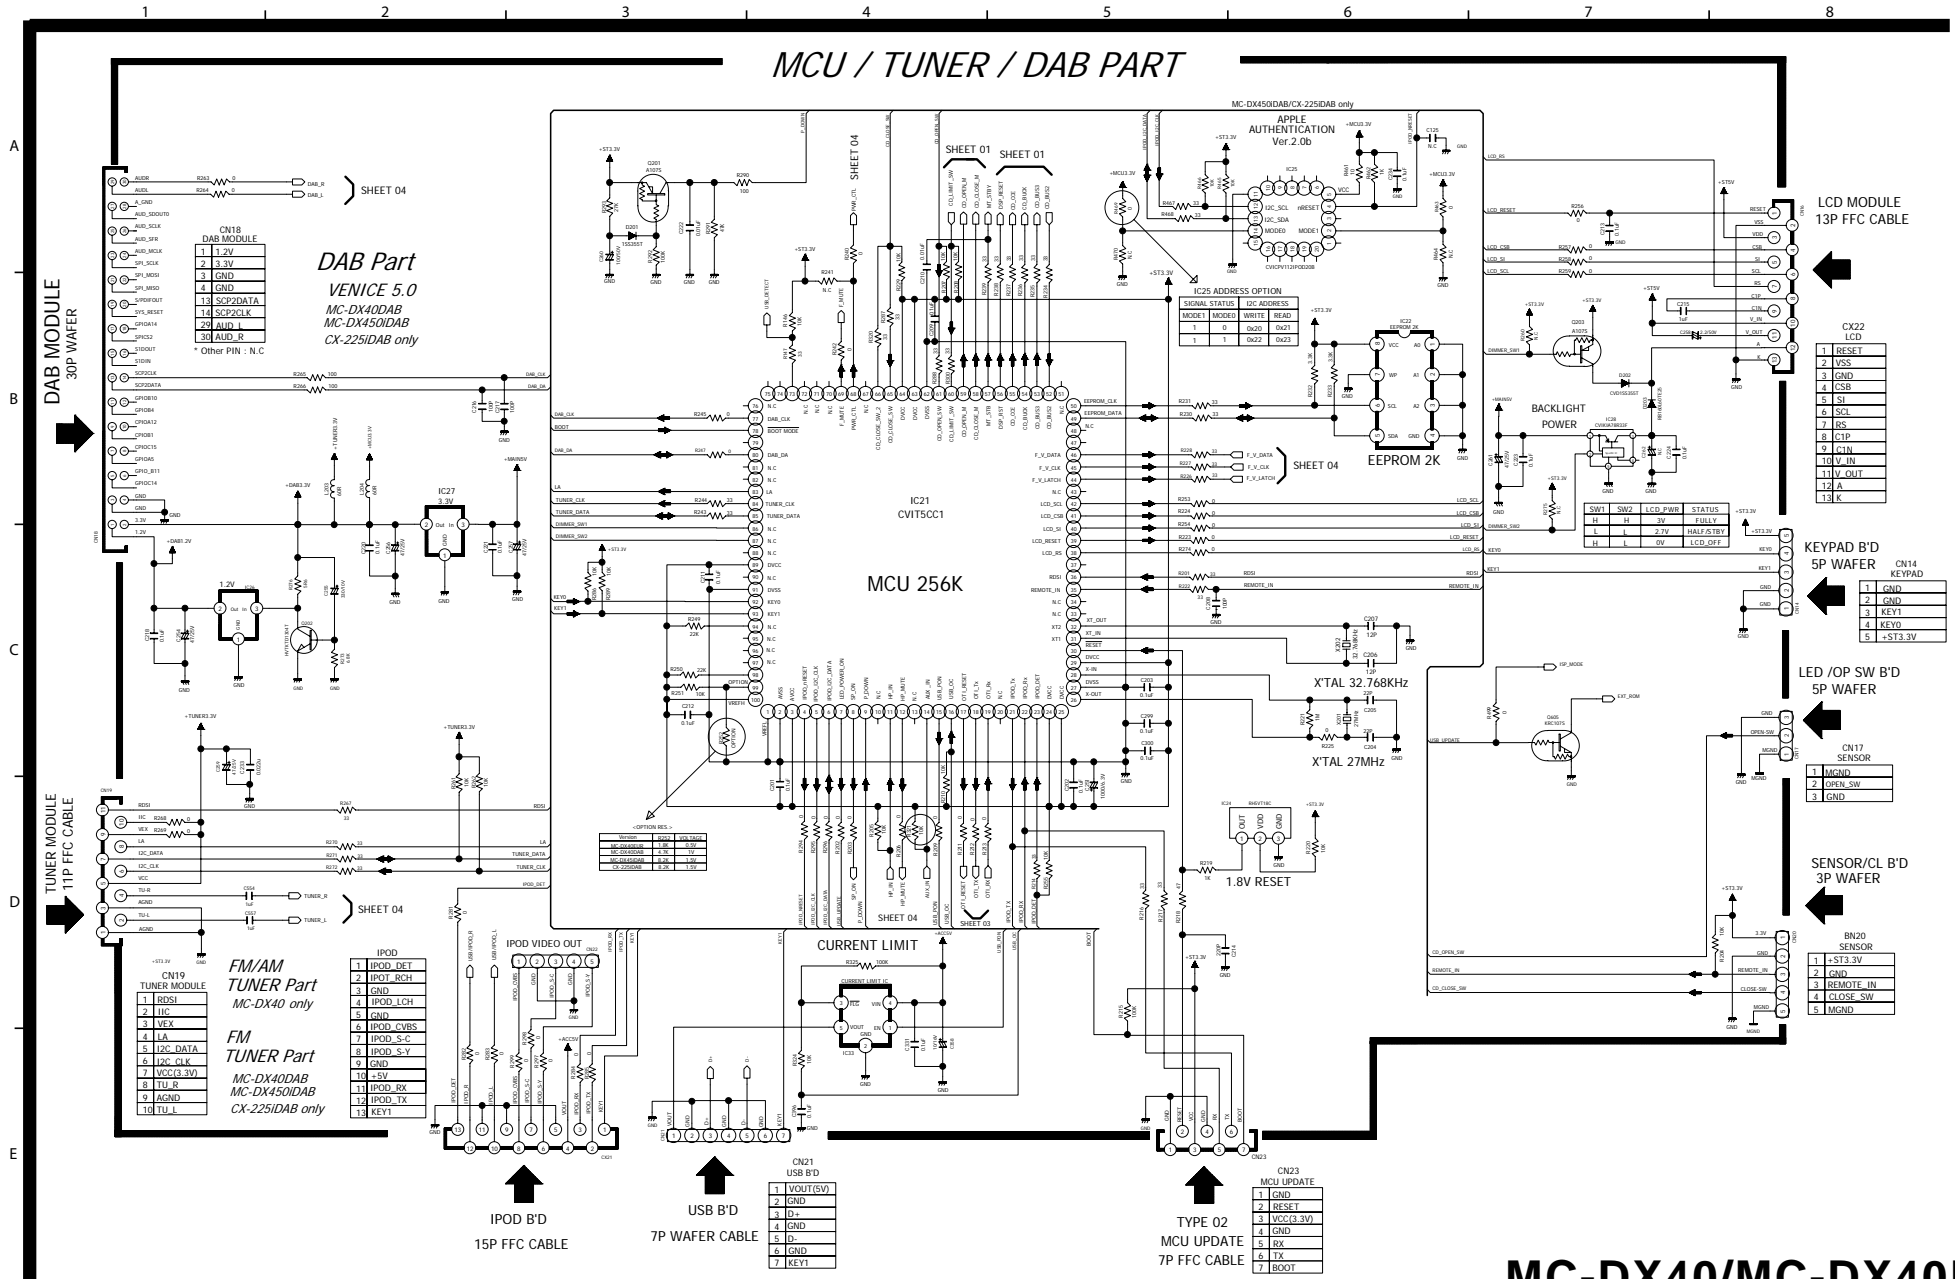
1 2 3 4 5 6 7 8

MCU / TUNER / DAB PART

A B C D E

DAB MODULE
30P WAFER

CN18
DAB MODULE

| 1 | 1.2V |
|---|---|
| 2 | 3.3V |
| 3 | GND |
| 4 | GND |
| 13 | SCP2DATA |
| 14 | SCP2CLK |
| 29 | AUD_L |
| 30 | AUD_R |

* Other PIN : N.C

DAB Part
VENICE 5.0
MC-DX40DAB
MC-DX450iDAB
CX-225iDAB only

SHEET 04

IC27
3.3V

1.2V

SHEET 01 SHEET 01

SHEET 04

MC-DX450iDAB/CX-225iDAB only

APPLE AUTHENTICATION Ver.2.0b

IC25

IC25 ADDRESS OPTION

| SIGNAL STATUS | | I2C ADDRESS | |
|---|---|---|---|
| MODE1 | MODE0 | WRITE | READ |
| 1 | 0 | 0x20 | 0x21 |
| 1 | 1 | 0x22 | 0x23 |

IC22 EEPROM 2K

EEPROM 2K

LCD MODULE
13P FFC CABLE

CX22
LCD

| 1 | RESET |
|---|---|
| 2 | VSS |
| 3 | GND |
| 4 | CSB |
| 5 | SI |
| 6 | SCL |
| 7 | RS |
| 8 | C1P |
| 9 | C1N |
| 10 | V_IN |
| 11 | V_OUT |
| 12 | A |
| 13 | K |

BACKLIGHT POWER

| SW1 | SW2 | LCD_PWR | STATUS |
|---|---|---|---|
| H | H | 3V | FULLY |
| L | L | 2.7V | HALF/STBY |
| H | L | 0V | LCD_OFF |

IC21
CVIT5CC1

MCU 256K

SHEET 04

KEYPAD B'D
5P WAFER

CN14
KEYPAD

| 1 | GND |
|---|---|
| 2 | GND |
| 3 | KEY1 |
| 4 | KEY0 |
| 5 | +ST3.3V |

X'TAL 32.768KHz

LED /OP SW B'D
5P WAFER

CN17
SENSOR

| 1 | MGND |
|---|---|
| 2 | OPEN_SW |
| 3 | GND |

X'TAL 27MHz

SENSOR/CL B'D
3P WAFER

BN20
SENSOR

| 1 | +ST3.3V |
|---|---|
| 2 | GND |
| 3 | REMOTE_IN |
| 4 | CLOSE_SW |
| 5 | MGND |

<OPTION RES.>

| Version | R252 | VOLTAGE |
|---|---|---|
| MC-DX40DAB | 1.8K | 0.5V |
| MC-DX40DAB | 4.7K | 1V |
| MC-DX450iDAB | 8.2K | 1.5V |
| CX-225iDAB | 8.2K | 1.5V |

1.8V RESET

TUNER MODULE
11P FFC CABLE

SHEET 04

CN19
TUNER MODULE

| 1 | RDSI |
|---|---|
| 2 | IIC |
| 3 | VEX |
| 4 | LA |
| 5 | I2C_DATA |
| 6 | I2C_CLK |
| 7 | VCC(3.3V) |
| 8 | TU_R |
| 9 | AGND |
| 10 | TU_L |

FM/AM TUNER Part
MC-DX40 only

FM TUNER Part
MC-DX40DAB
MC-DX450iDAB
CX-225iDAB only

IPOD

| 1 | IPOD_DET |
|---|---|
| 2 | IPOT_RCH |
| 3 | GND |
| 4 | IPOD_LCH |
| 5 | GND |
| 6 | IPOD_CVBS |
| 7 | IPOD_S-C |
| 8 | IPOD_S-Y |
| 9 | GND |
| 10 | +5V |
| 11 | IPOD_RX |
| 12 | IPOD_TX |
| 13 | KEY1 |

IPOD VIDEO OUT

SHEET 04 SHEET 03

CURRENT LIMIT

IC33

IPOD B'D
15P FFC CABLE

USB B'D
7P WAFER CABLE

CN21
USB B'D

| 1 | VOUT(5V) |
|---|---|
| 2 | GND |
| 3 | D+ |
| 4 | GND |
| 5 | D- |
| 6 | GND |
| 7 | KEY1 |

TYPE 02
MCU UPDATE
7P FFC CABLE

CN23
MCU UPDATE

| 1 | GND |
|---|---|
| 2 | RESET |
| 3 | VCC(3.3V) |
| 4 | GND |
| 5 | RX |
| 6 | TX |
| 7 | BOOT |

MC-DX40/MC-DX40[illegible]